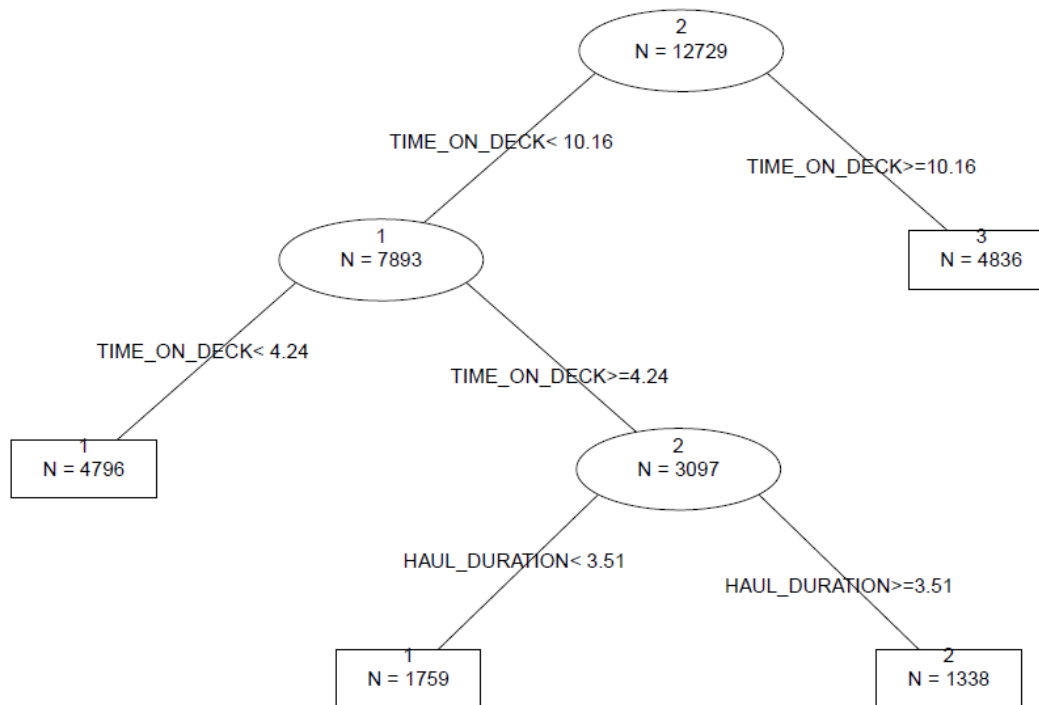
2
N = 12729

TIME_ON_DECK< 10.16

TIME_ON_DECK>=10.16

1
N = 7893

3
N = 4836

TIME_ON_DECK< 4.24

TIME_ON_DECK>=4.24

1
N = 4796

2
N = 3097

HAUL_DURATION< 3.51

HAUL_DURATION>=3.51

1
N = 1759

2
N = 1338